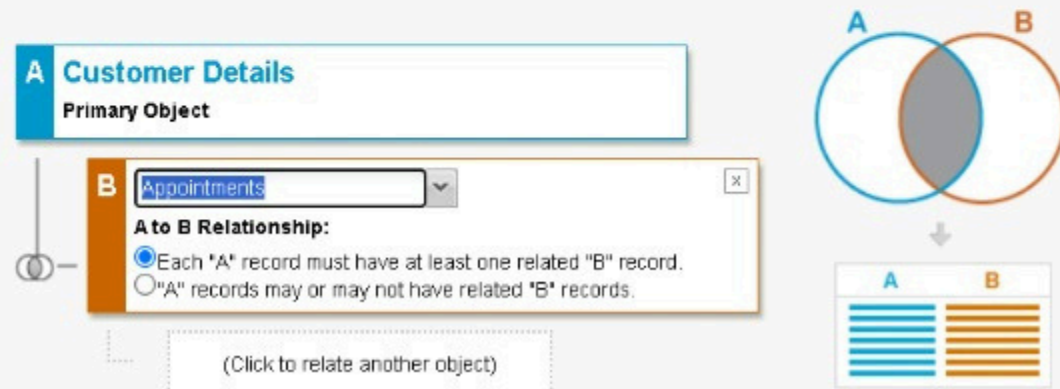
A Customer Details
Primary Object

B Appointments
x
A to B Relationship:
Each "A" record must have at least one related "B" record.
"A" records may or may not have related "B" records.

(Click to relate another object)

A B

A B